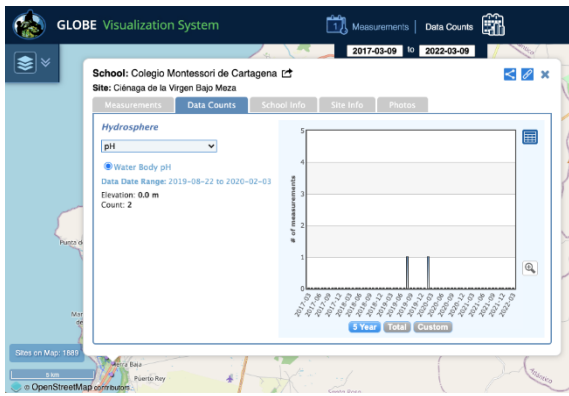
GLOBE Visualization System

Measurements | Data Counts

2017-03-09 to 2022-03-09

School: Colegio Montessori de Cartagena
Site: Ciénaga de la Virgen Bajo Meza

Measurements | Data Counts | School Info | Site Info | Photos

Hydrosphere

pH

Water Body pH

Data Date Range: 2019-08-22 to 2020-02-03

Elevation: 0.0 m
Count: 2

# of measurements

5
4
3
2
1
0

2017-03
2017-06
2017-09
2017-12
2018-03
2018-06
2018-09
2018-12
2019-03
2019-06
2019-09
2019-12
2020-03
2020-06
2020-09
2020-12
2021-03
2021-06
2021-09
2021-12
2022-03

5 Year | Total | Custom

Punta de

Sites on Map: 1889

5 km

© OpenStreetMap contributors

Puerto Rey

Bahía Baja